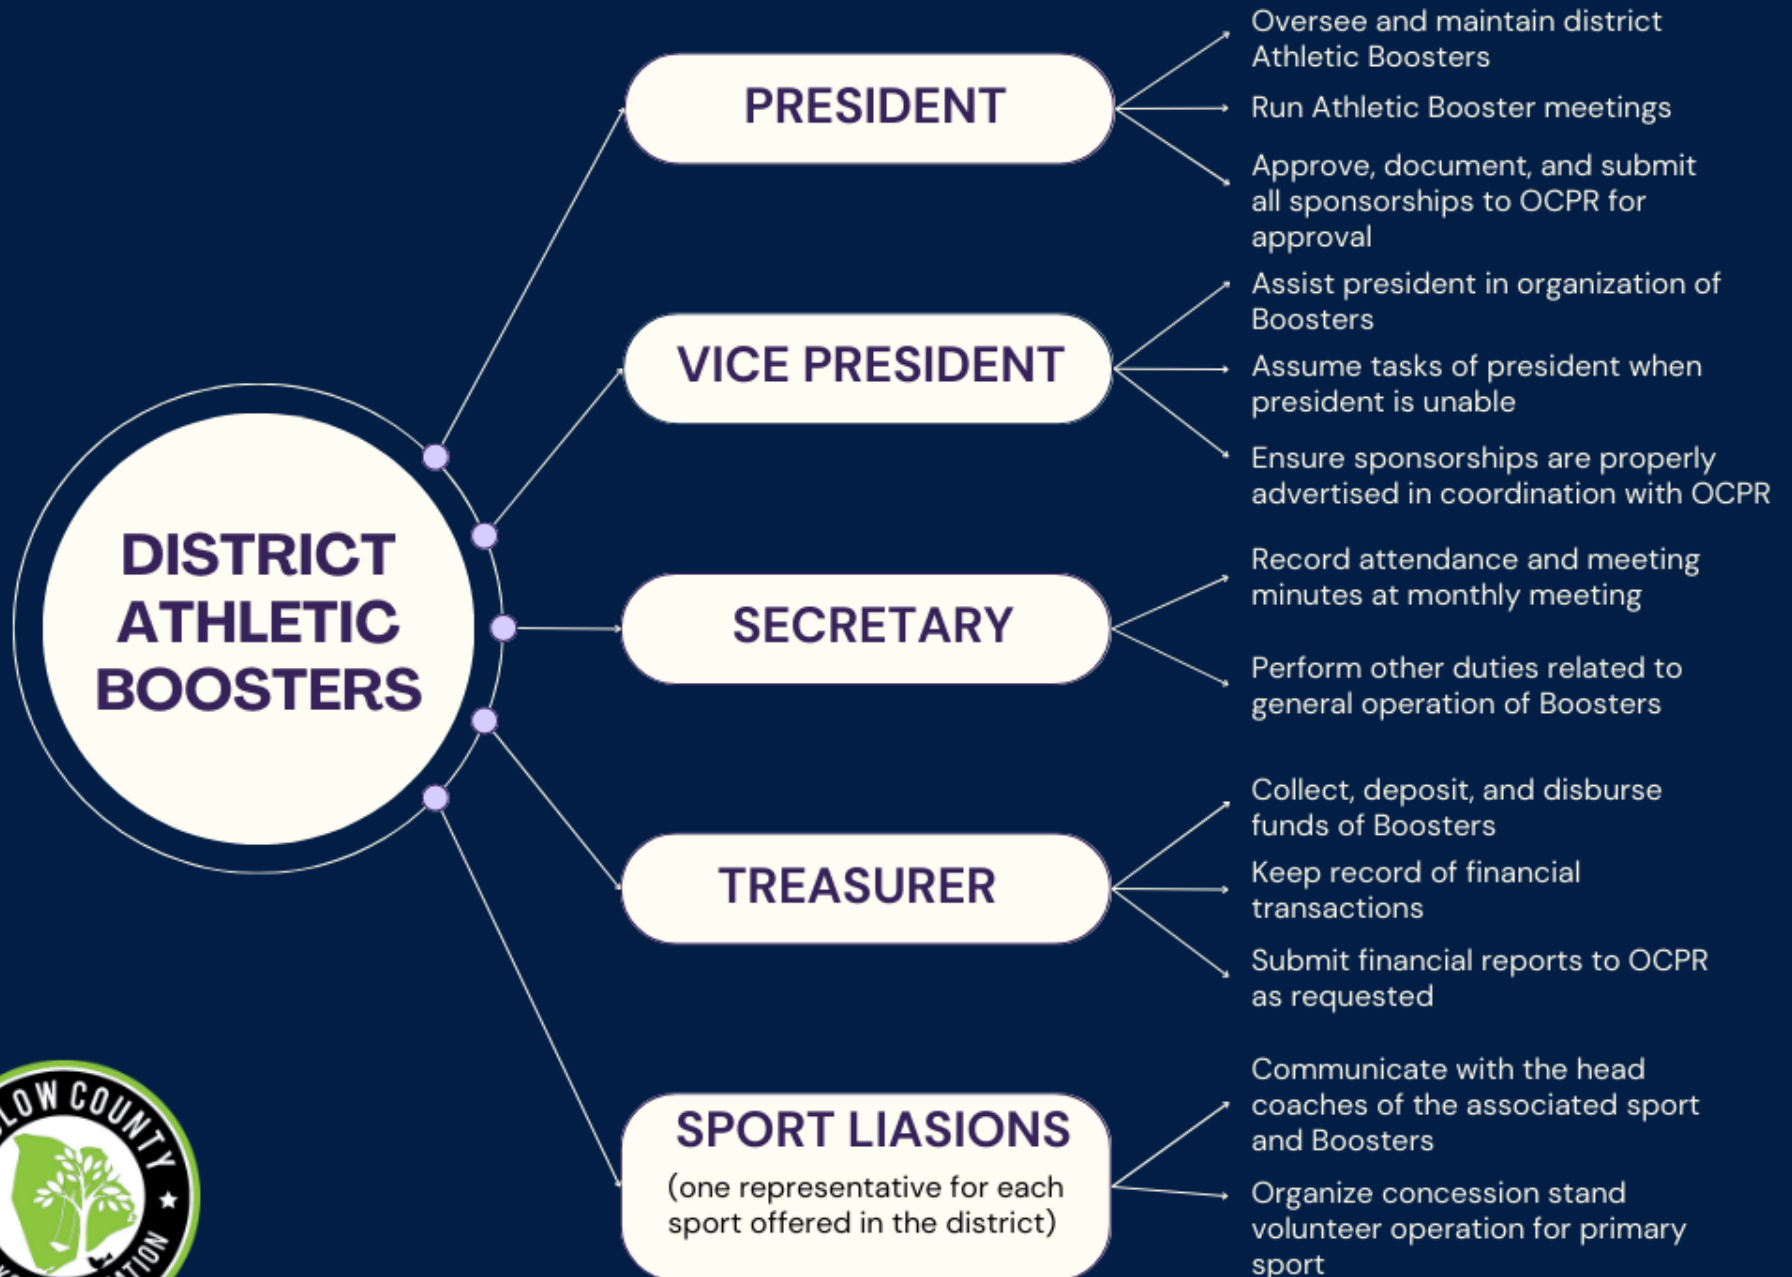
DISTRICT ATHLETIC BOOSTERS

PRESIDENT

Oversee and maintain district Athletic Boosters

Run Athletic Booster meetings

Approve, document, and submit all sponsorships to OCPR for approval

VICE PRESIDENT

Assist president in organization of Boosters

Assume tasks of president when president is unable

Ensure sponsorships are properly advertised in coordination with OCPR

SECRETARY

Record attendance and meeting minutes at monthly meeting

Perform other duties related to general operation of Boosters

TREASURER

Collect, deposit, and disburse funds of Boosters

Keep record of financial transactions

Submit financial reports to OCPR as requested

SPORT LIASIONS

(one representative for each sport offered in the district)

Communicate with the head coaches of the associated sport and Boosters

Organize concession stand volunteer operation for primary sport

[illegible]LOW COUNTY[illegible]TION